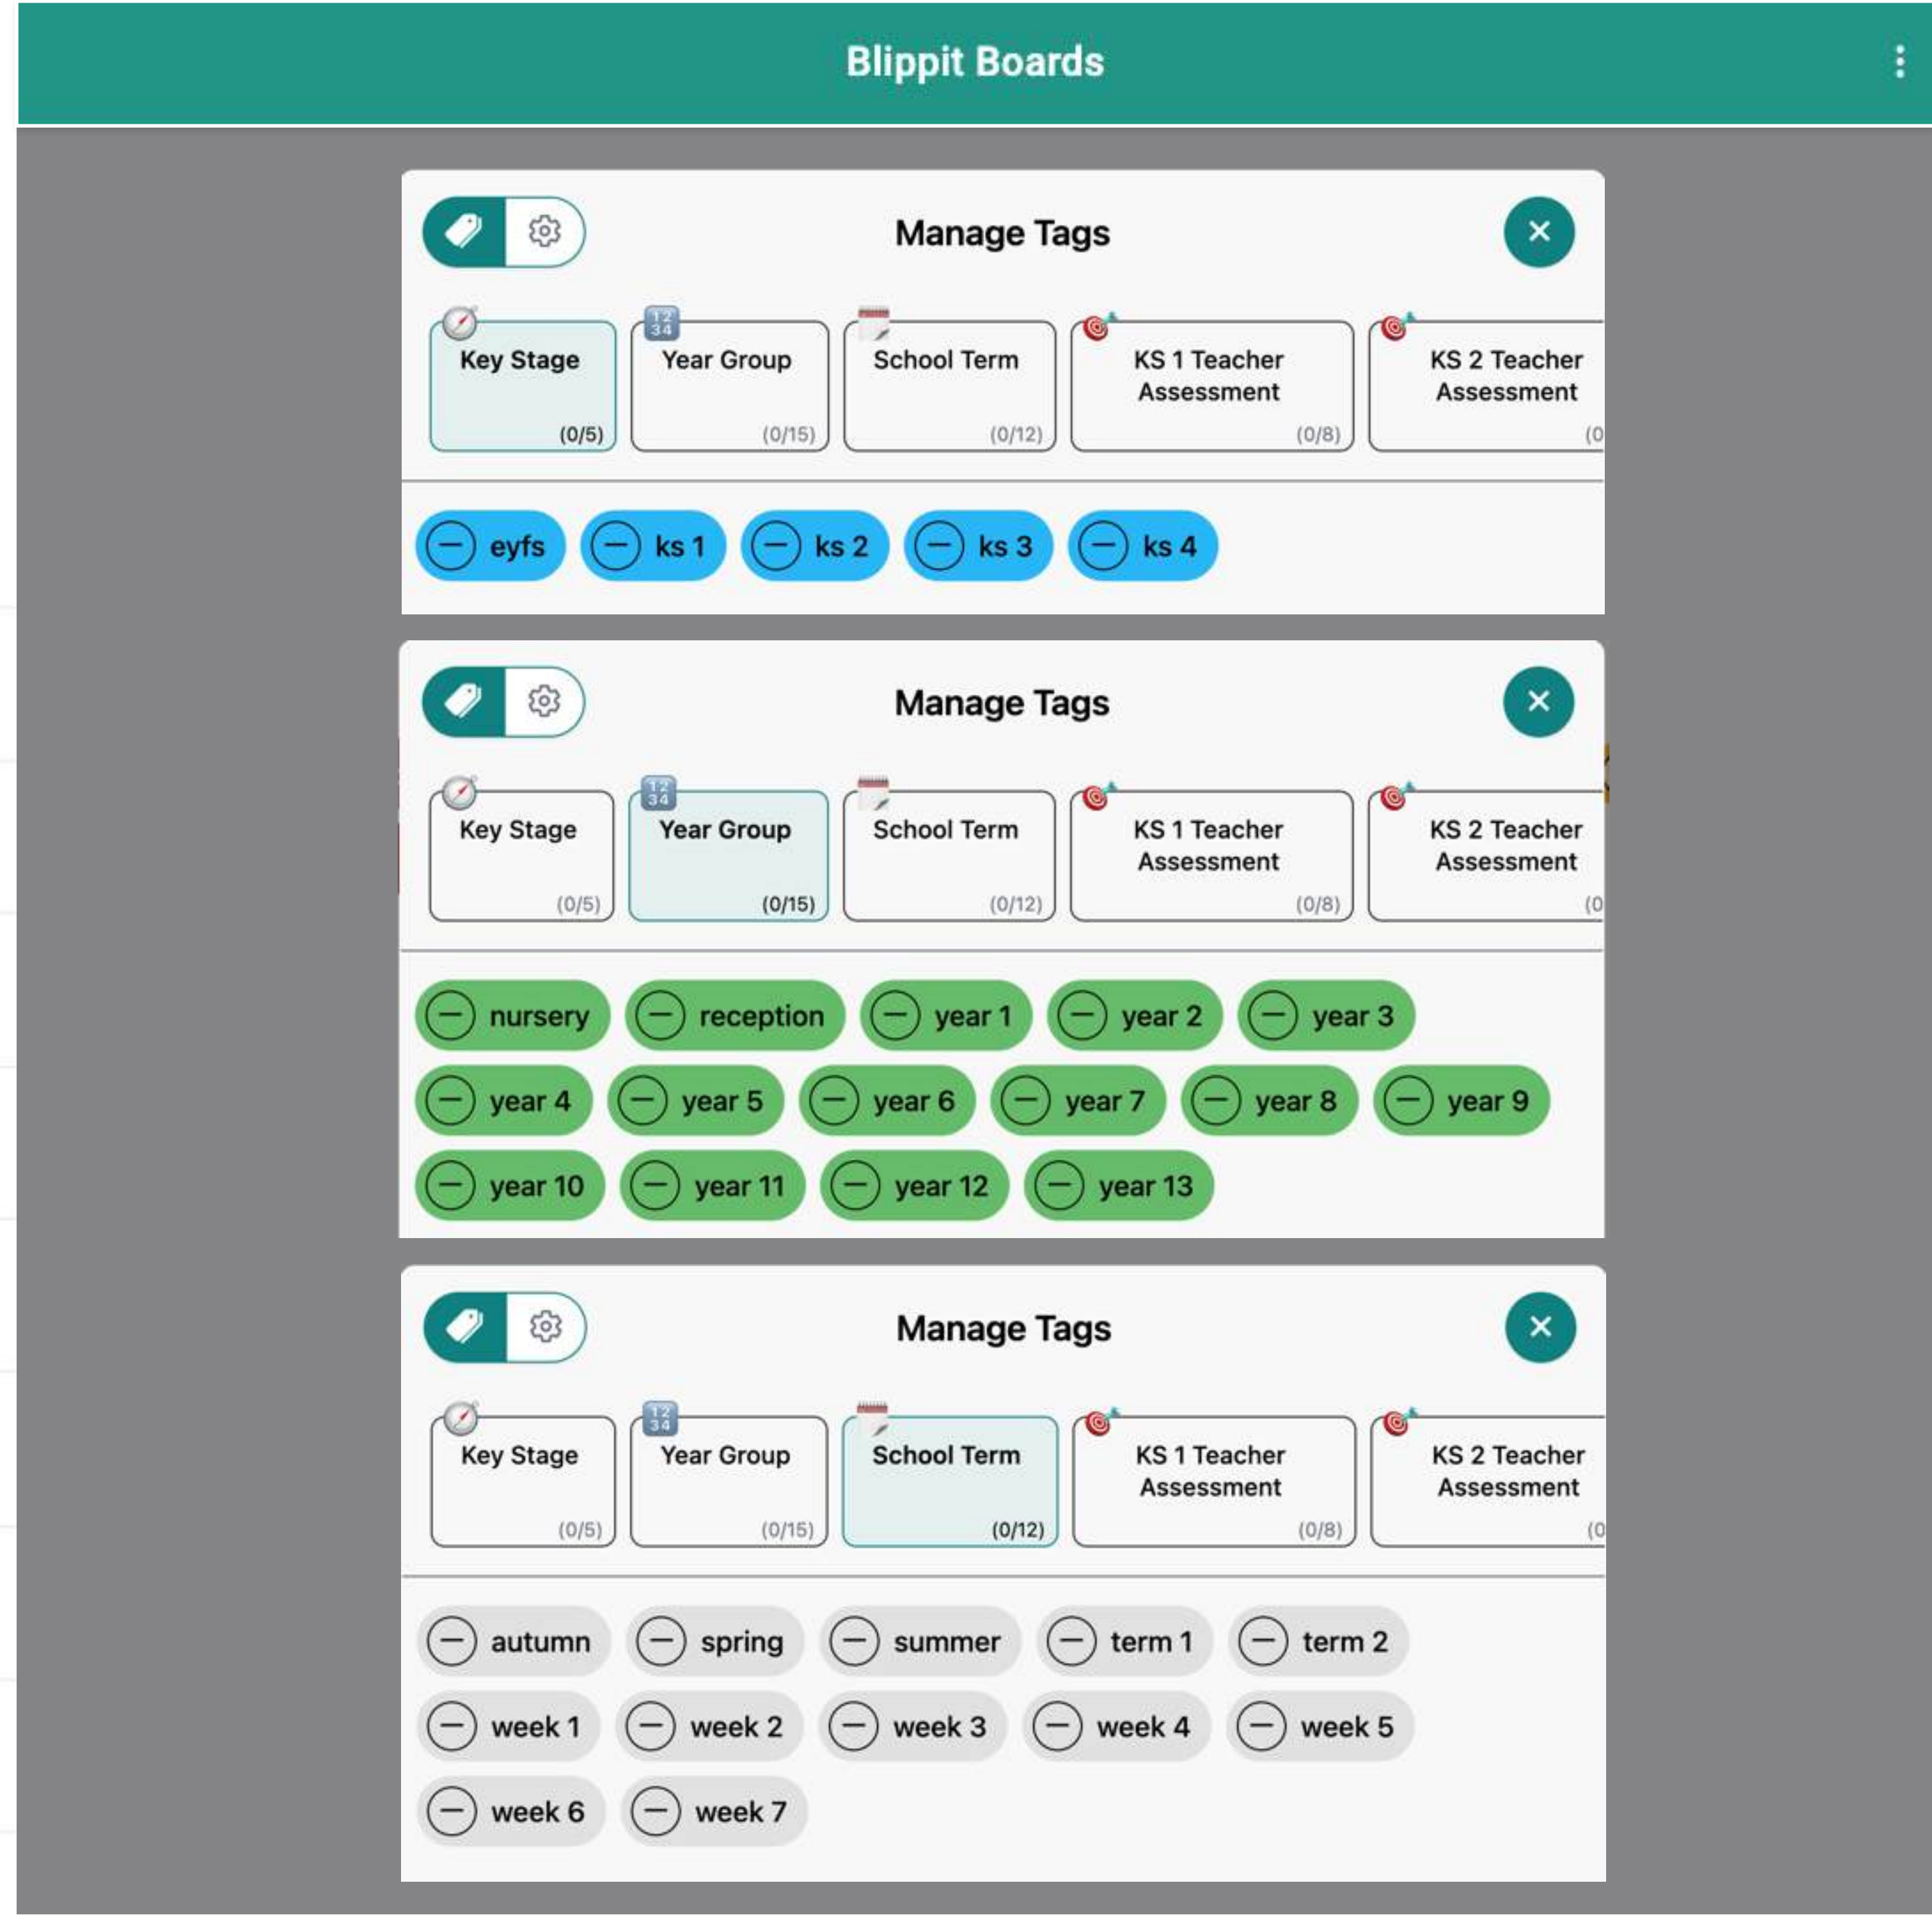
Blippit Boards

Manage Tags

Key Stage (0/5)
Year Group (0/15)
School Term (0/12)
KS 1 Teacher Assessment (0/8)
KS 2 Teacher Assessment (0

eyfs
ks 1
ks 2
ks 3
ks 4

Manage Tags

Key Stage (0/5)
Year Group (0/15)
School Term (0/12)
KS 1 Teacher Assessment (0/8)
KS 2 Teacher Assessment (0

nursery
reception
year 1
year 2
year 3
year 4
year 5
year 6
year 7
year 8
year 9
year 10
year 11
year 12
year 13

Manage Tags

Key Stage (0/5)
Year Group (0/15)
School Term (0/12)
KS 1 Teacher Assessment (0/8)
KS 2 Teacher Assessment (0

autumn
spring
summer
term 1
term 2
week 1
week 2
week 3
week 4
week 5
week 6
week 7